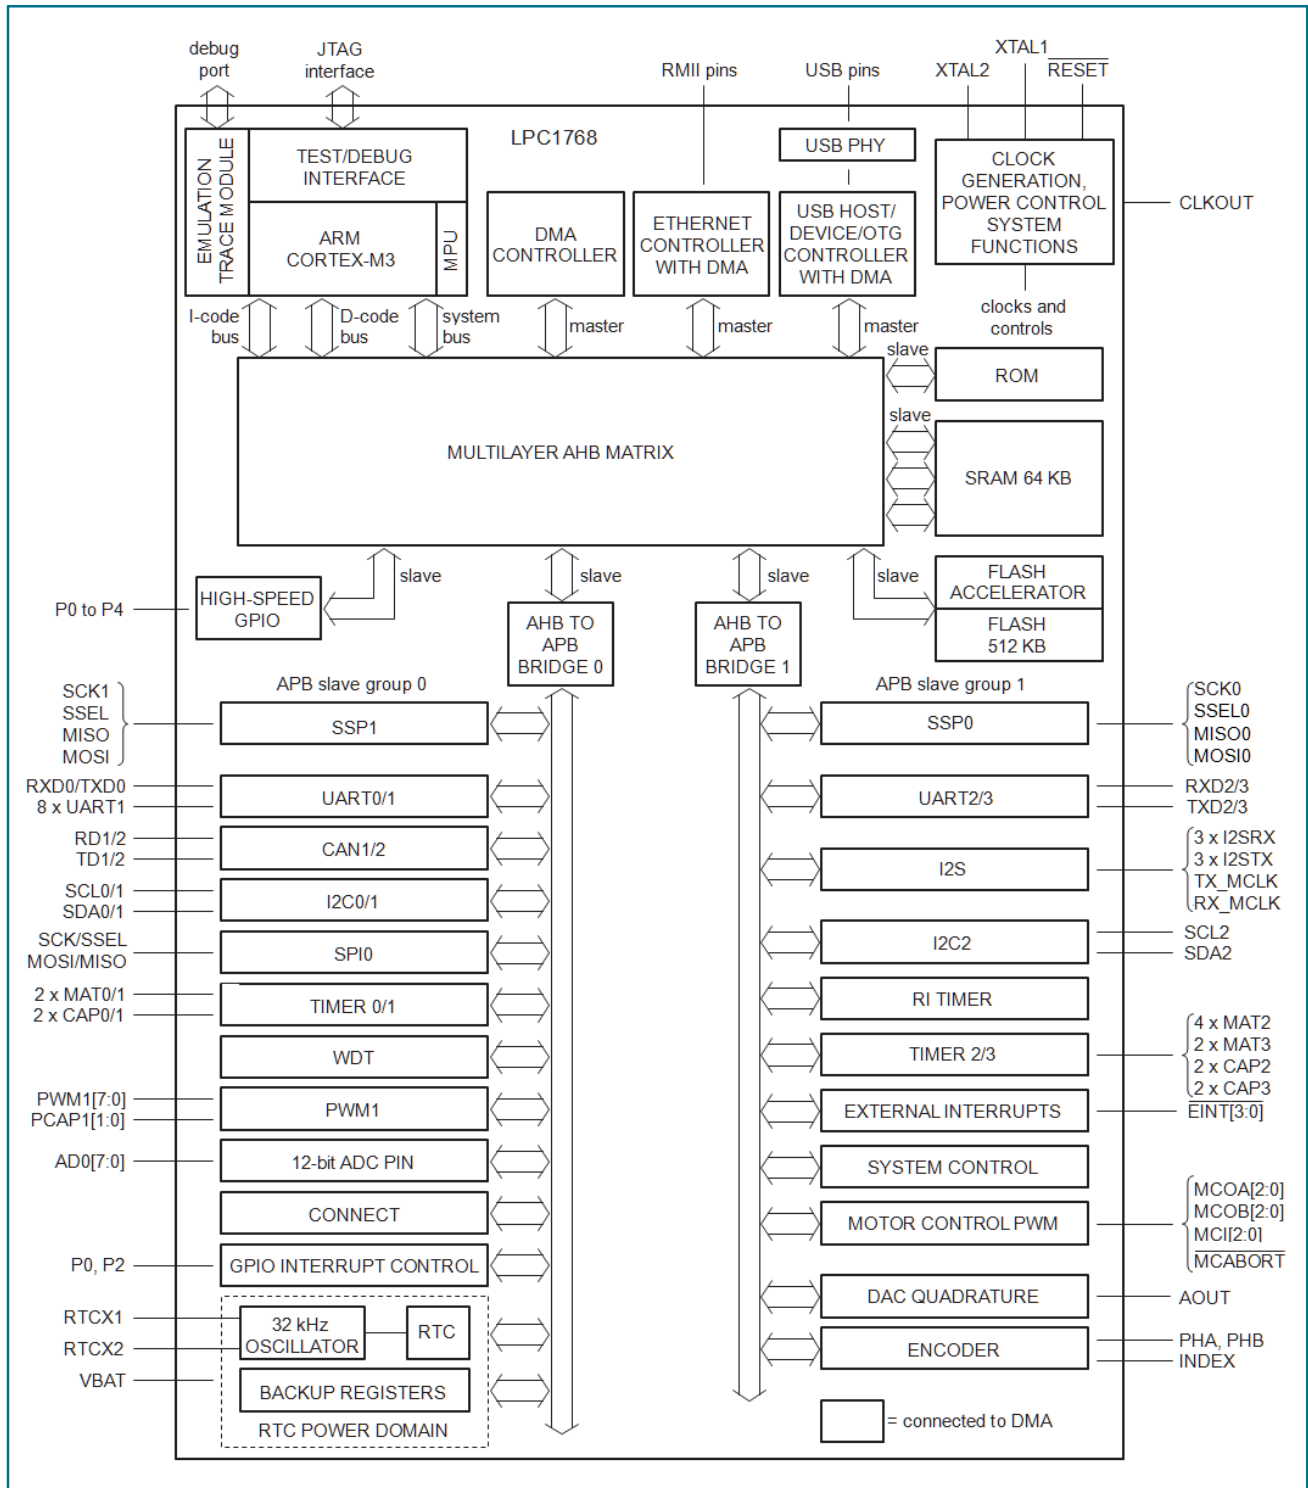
debug port

JTAG interface

RMII pins

USB pins

XTAL1

XTAL2

$\overline{RESET}$

LPC1768

EMULATION TRACE MODULE

TEST/DEBUG INTERFACE

ARM CORTEX-M3

MPU

DMA CONTROLLER

ETHERNET CONTROLLER WITH DMA

USB PHY

USB HOST/ DEVICE/OTG CONTROLLER WITH DMA

CLOCK GENERATION, POWER CONTROL SYSTEM FUNCTIONS

CLKOUT

clocks and controls

I-code bus

D-code bus

system bus

master

master

master

slave

ROM

slave

MULTILAYER AHB MATRIX

SRAM 64 KB

slave

slave

slave

slave

P0 to P4

HIGH-SPEED GPIO

AHB TO APB BRIDGE 0

AHB TO APB BRIDGE 1

FLASH ACCELERATOR

FLASH 512 KB

APB slave group 0

APB slave group 1

SCK1
SSEL
MISO
MOSI

SSP1

SSP0

SCK0
SSEL0
MISO0
MOSI0

RXD0/TXD0
8 x UART1

UART0/1

UART2/3

RXD2/3
TXD2/3

RD1/2
TD1/2

CAN1/2

I2S

3 x I2SRX
3 x I2STX
TX_MCLK
RX_MCLK

SCL0/1
SDA0/1

I2C0/1

SCK/SSEL
MOSI/MISO

SPI0

I2C2

SCL2
SDA2

2 x MAT0/1
2 x CAP0/1

TIMER 0/1

RI TIMER

WDT

TIMER 2/3

4 x MAT2
2 x MAT3
2 x CAP2
2 x CAP3

PWM1[7:0]
PCAP1[1:0]

PWM1

EXTERNAL INTERRUPTS

$\overline{EINT[3:0]}$

AD0[7:0]

12-bit ADC PIN

SYSTEM CONTROL

CONNECT

MOTOR CONTROL PWM

MCOA[2:0]
MCOB[2:0]
MCI[2:0]
$\overline{MCABORT}$

P0, P2

GPIO INTERRUPT CONTROL

DAC QUADRATURE

AOUT

RTCX1
RTCX2

32 kHz OSCILLATOR

RTC

ENCODER

PHA, PHB
INDEX

VBAT

BACKUP REGISTERS

RTC POWER DOMAIN

= connected to DMA